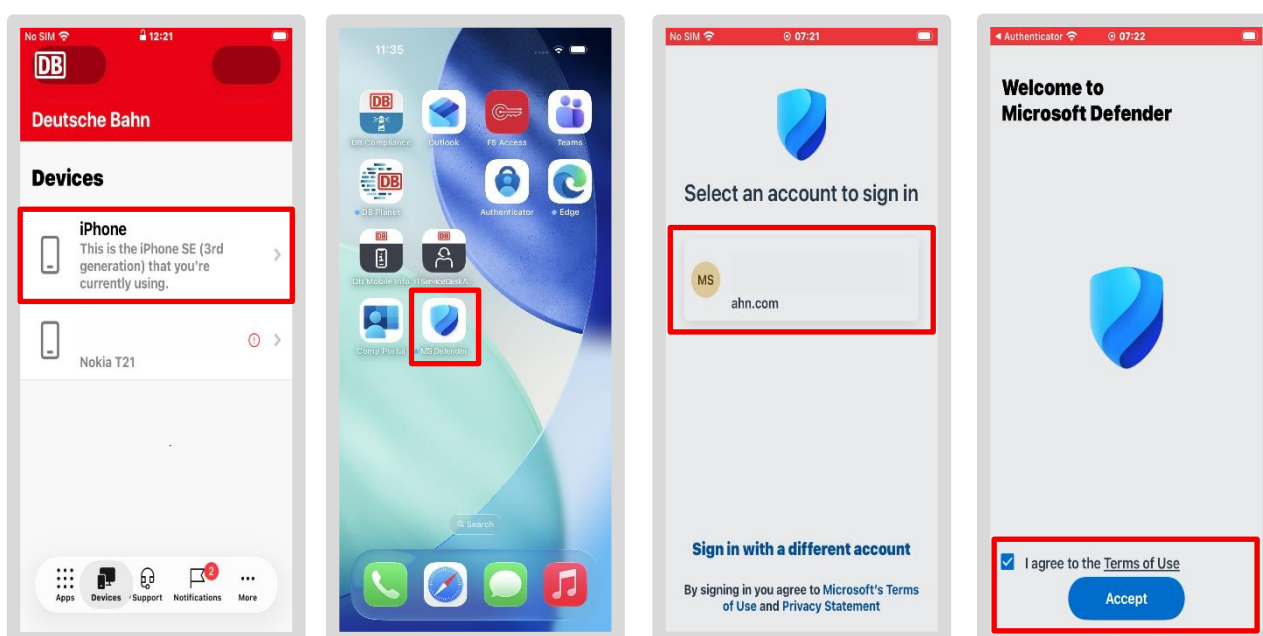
No SIM 12:21

DB

Deutsche Bahn

Devices

iPhone
This is the iPhone SE (3rd generation) that you're currently using.

Nokia T21

Apps Devices Support Notifications 2 More

11:35

DB Compliance Outlook FB Access Teams
DB Planet Authenticator Edge
DB Mobile Info IT ServiceDeskA...
Comp Portal MS Defender

Search

No SIM 07:21

Select an account to sign in

MS
ahn.com

Sign in with a different account

By signing in you agree to Microsoft's Terms of Use and Privacy Statement

◂ Authenticator 07:22

Welcome to Microsoft Defender

I agree to the Terms of Use

Accept